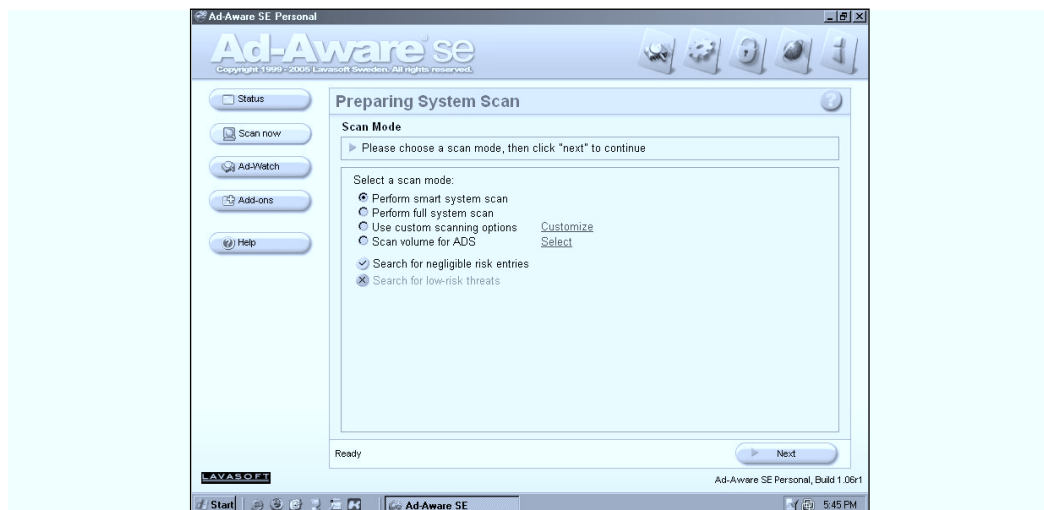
Ad-Aware SE Personal

Ad-Aware se
Copyright 1999 - 2005 Lavasoft Sweden. All rights reserved.

Status
Scan now
Ad-Watch
Add-ons
Help

Preparing System Scan

Scan Mode
Please choose a scan mode, then click "next" to continue

Select a scan mode:
Perform smart system scan
Perform full system scan
Use custom scanning options Customize
Scan volume for ADS Select

Search for negligible risk entries
Search for low-risk threats

Ready
Next

LAVASOFT
Ad-Aware SE Personal, Build 1.06r1

Start Ad-Aware SE 5:45 PM